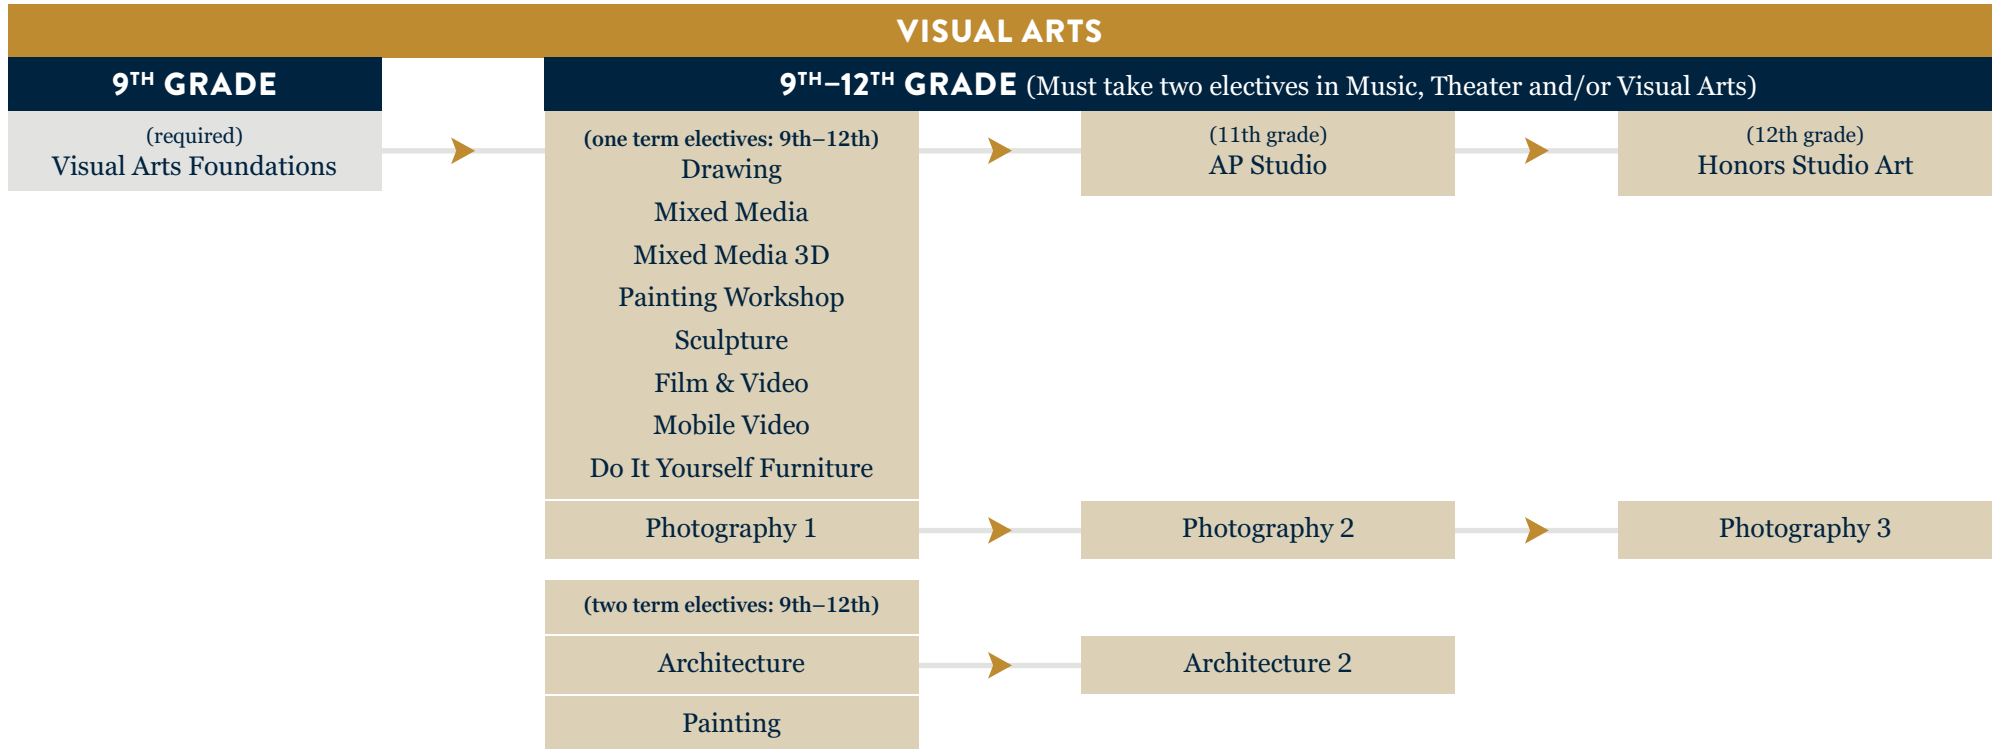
VISUAL ARTS

$9^{TH}$ GRADE

(required)
Visual Arts Foundations

$9^{TH}$–$12^{TH}$ GRADE (Must take two electives in Music, Theater and/or Visual Arts)

(one term electives: 9th–12th)
Drawing
Mixed Media
Mixed Media 3D
Painting Workshop
Sculpture
Film & Video
Mobile Video
Do It Yourself Furniture

(11th grade)
AP Studio

(12th grade)
Honors Studio Art

Photography 1

Photography 2

Photography 3

(two term electives: 9th–12th)

Architecture

Architecture 2

Painting